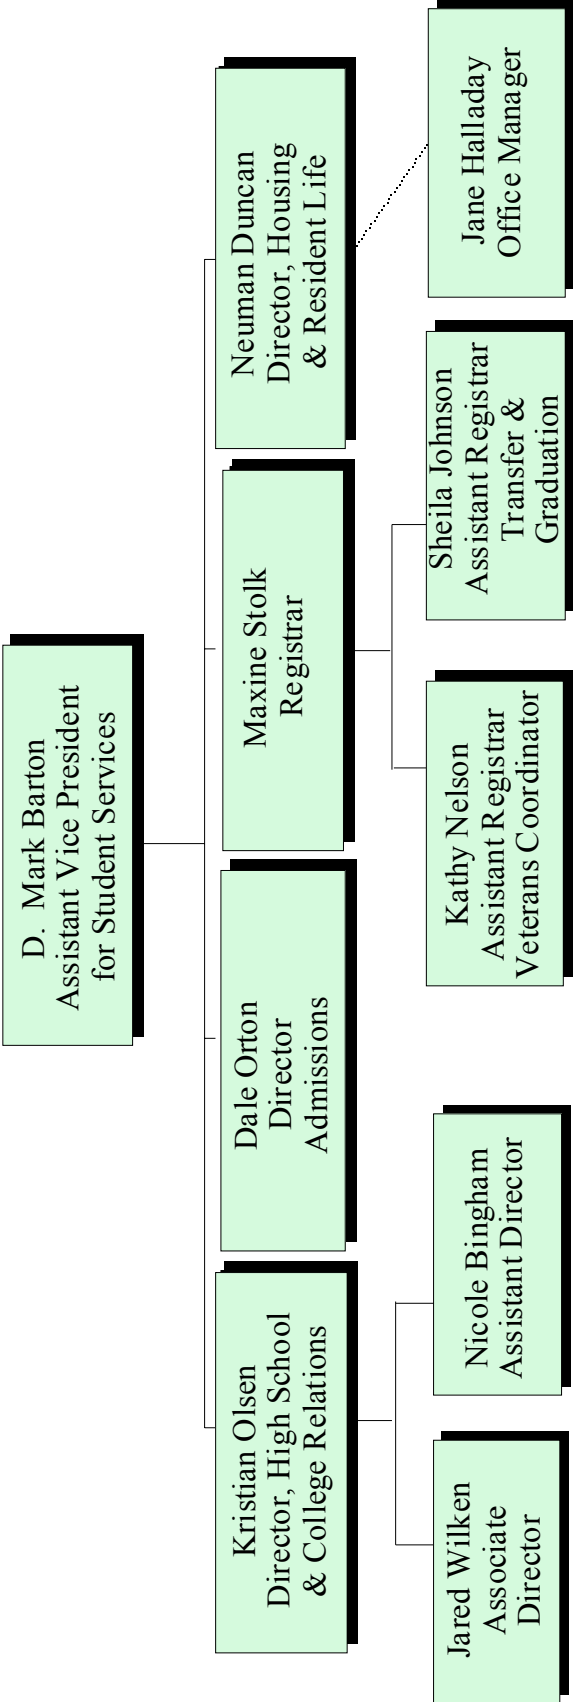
D. Mark Barton
Assistant Vice President
for Student Services

Neuman Duncan
Director, Housing
& Resident Life

Maxine Stolk
Registrar

Dale Orton
Director
Admissions

Kristian Olsen
Director, High School
& College Relations

Jane Halladay
Office Manager

Sheila Johnson
Assistant Registrar
Transfer &
Graduation

Kathy Nelson
Assistant Registrar
Veterans Coordinator

Nicole Bingham
Assistant Director

Jared Wilken
Associate
Director